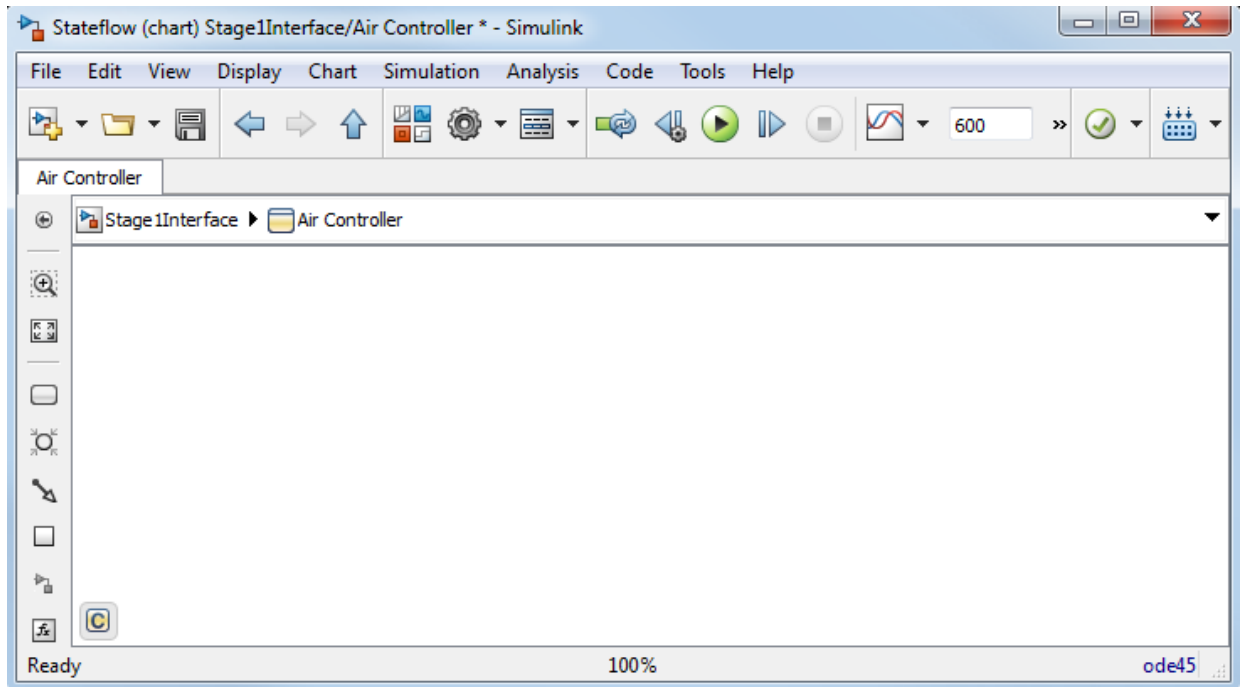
Stateflow (chart) Stage1Interface/Air Controller * - Simulink

File Edit View Display Chart Simulation Analysis Code Tools Help

600 »

Air Controller

Stage1Interface ▶ Air Controller

C

Ready 100% ode45